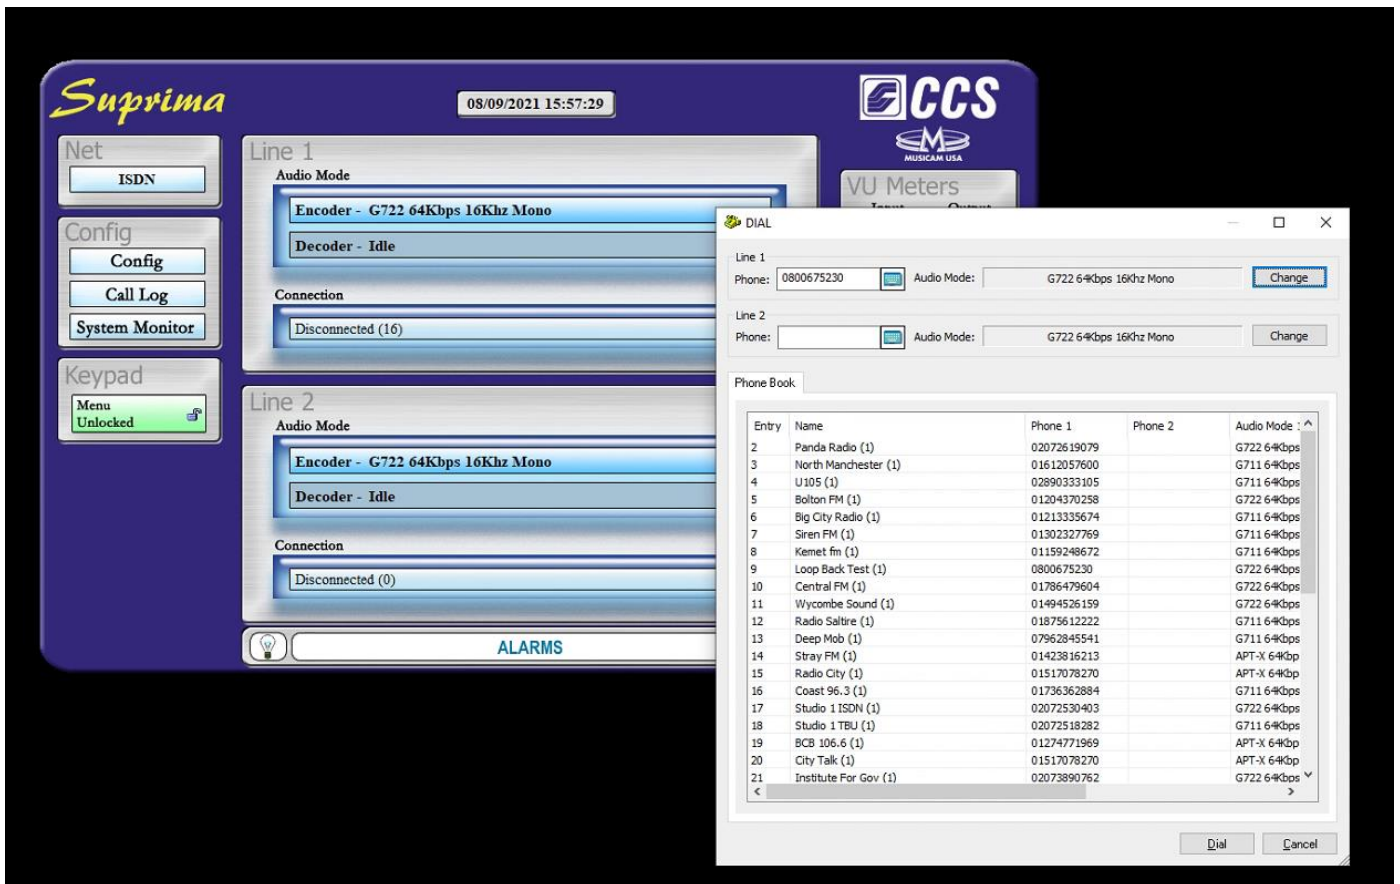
Suprima

08/09/2021 15:57:29

CCS
MUSICAM USA

Net
ISDN

Config
Config
Call Log
System Monitor

Keypad
Menu
Unlocked

Line 1
Audio Mode
Encoder - G722 64Kbps 16Khz Mono
Decoder - Idle
Connection
Disconnected (16)

Line 2
Audio Mode
Encoder - G722 64Kbps 16Khz Mono
Decoder - Idle
Connection
Disconnected (0)

ALARMS

VU Meters
Input Output

DIAL

Line 1
Phone: 0800675230 Audio Mode: G722 64Kbps 16Khz Mono Change

Line 2
Phone: Audio Mode: G722 64Kbps 16Khz Mono Change

Phone Book

| Entry | Name | Phone 1 | Phone 2 | Audio Mode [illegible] |
|---|---|---|---|---|
| 2 | Panda Radio (1) | 02072619079 | | G722 64Kbps |
| 3 | North Manchester (1) | 01612057600 | | G711 64Kbps |
| 4 | U105 (1) | 02890333105 | | G711 64Kbps |
| 5 | Bolton FM (1) | 01204370258 | | G722 64Kbps |
| 6 | Big City Radio (1) | 01213335674 | | G711 64Kbps |
| 7 | Siren FM (1) | 01302327769 | | G711 64Kbps |
| 8 | Kemet fm (1) | 01159248672 | | G711 64Kbps |
| 9 | Loop Back Test (1) | 0800675230 | | G722 64Kbps |
| 10 | Central FM (1) | 01786479604 | | G722 64Kbps |
| 11 | Wycombe Sound (1) | 01494526159 | | G722 64Kbps |
| 12 | Radio Saltire (1) | 01875612222 | | G711 64Kbps |
| 13 | Deep Mob (1) | 07962845541 | | G711 64Kbps |
| 14 | Stray FM (1) | 01423816213 | | APT-X 64Kbp |
| 15 | Radio City (1) | 01517078270 | | APT-X 64Kbp |
| 16 | Coast 96.3 (1) | 01736362884 | | G711 64Kbps |
| 17 | Studio 1 ISDN (1) | 02072530403 | | G722 64Kbps |
| 18 | Studio 1 TBU (1) | 02072518282 | | G711 64Kbps |
| 19 | BCB 106.6 (1) | 01274771969 | | APT-X 64Kbp |
| 20 | City Talk (1) | 01517078270 | | APT-X 64Kbp |
| 21 | Institute For Gov (1) | 02073890762 | | G722 64Kbps |

Dial Cancel